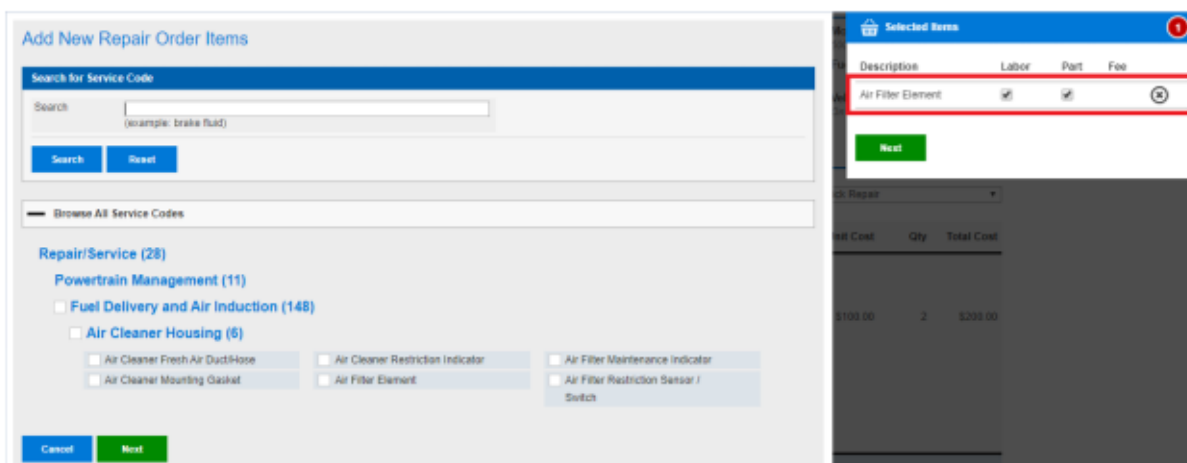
Add New Repair Order Items

Search for Service Code

Search

(example: brake fluid)

Search Reset

— Browse All Service Codes

Repair/Service (28)

Powertrain Management (11)

Fuel Delivery and Air Induction (148)

Air Cleaner Housing (6)

Air Cleaner Fresh Air Duct/Hose
Air Cleaner Restriction Indicator
Air Filter Maintenance Indicator
Air Cleaner Mounting Gasket
Air Filter Element
Air Filter Restriction Sensor / Switch

Cancel Next

Selected Items 1

| Description | Labor | Part | Fee |
|---|---|---|---|
| Air Filter Element | ✔ | ✔ | |

Next

k Repair

nit Cost Qty Total Cost

$100.00 2 $200.00